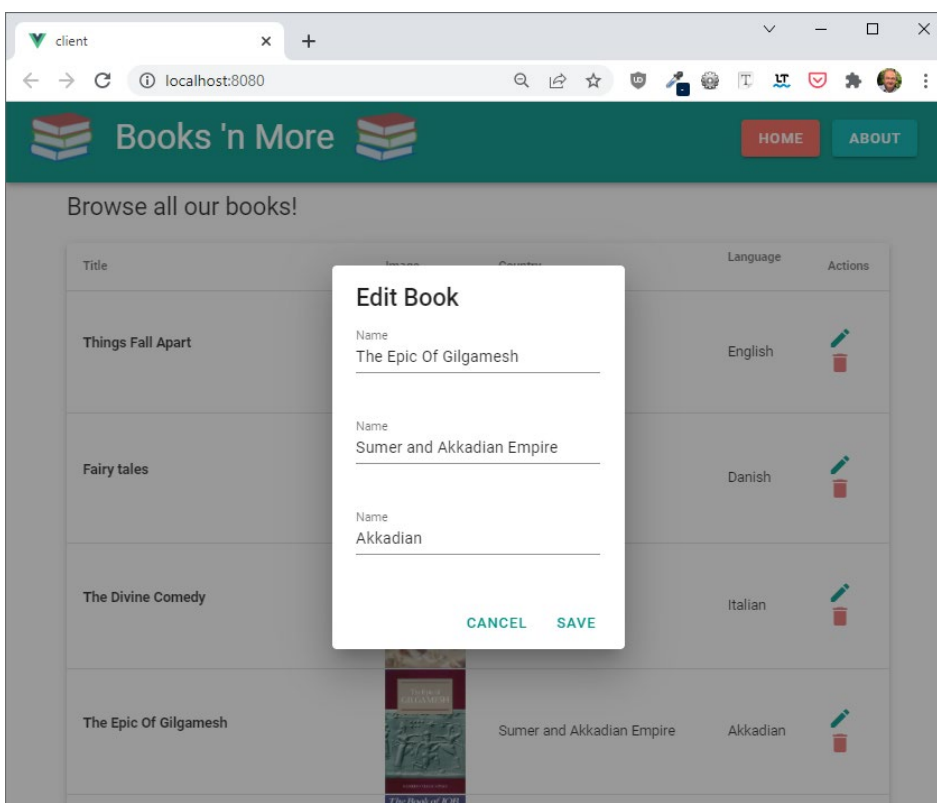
client

localhost:8080

Books 'n More

HOME

ABOUT

Browse all our books!

| Title | Image | Country | Language | Actions |
|---|---|---|---|---|
| Things Fall Apart | | | English | |
| Fairy tales | | | Danish | |
| The Divine Comedy | | | Italian | |
| The Epic Of Gilgamesh | | Sumer and Akkadian Empire | Akkadian | |

Edit Book

Name
The Epic Of Gilgamesh

Name
Sumer and Akkadian Empire

Name
Akkadian

CANCEL

SAVE